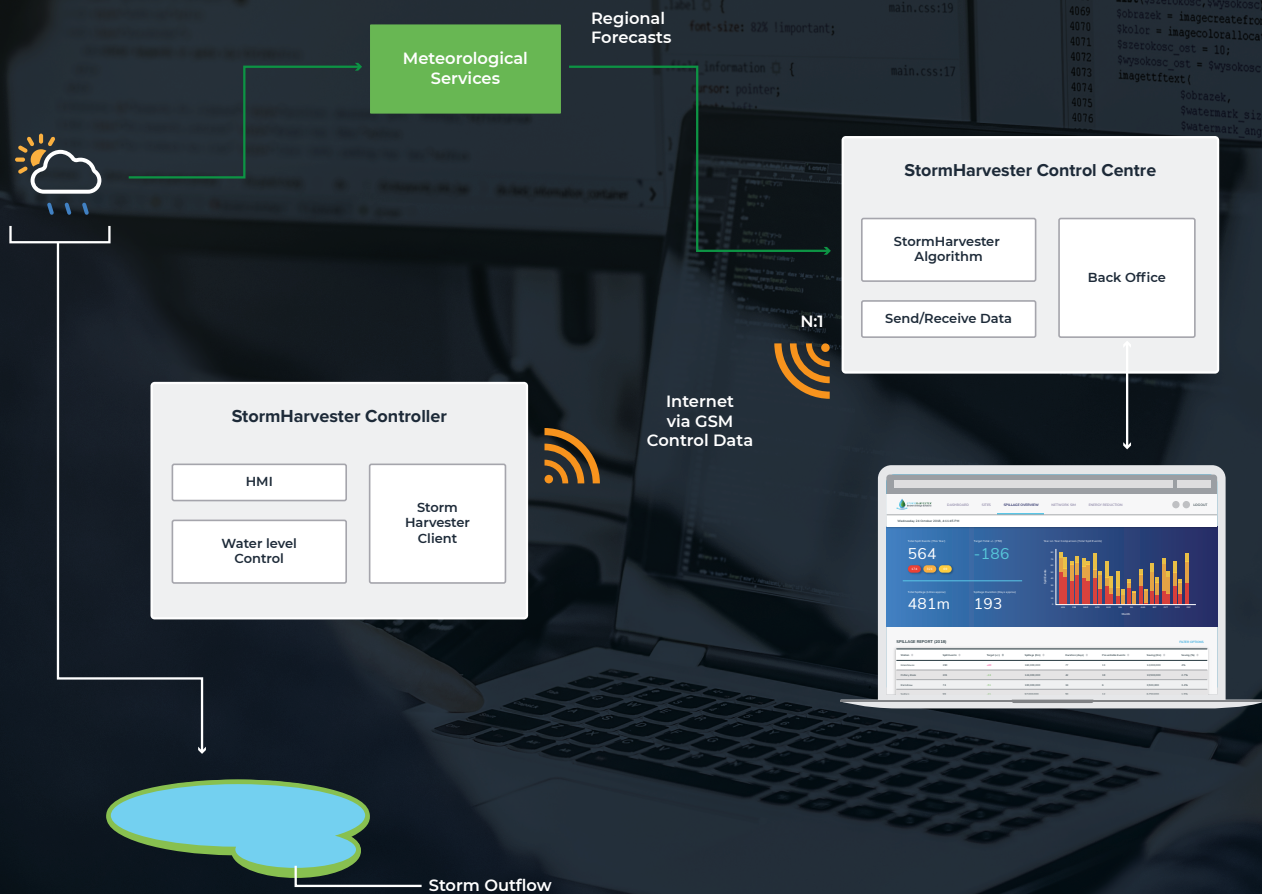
Regional Forecasts

Meteorological Services

StormHarvester Control Centre

StormHarvester Algorithm

Back Office

Send/Receive Data

N:1

StormHarvester Controller

HMI

Water level Control

Storm Harvester Client

Internet via GSM Control Data

564

-186

481m

193

SPILLAGE REPORT (2018)

Storm Outflow